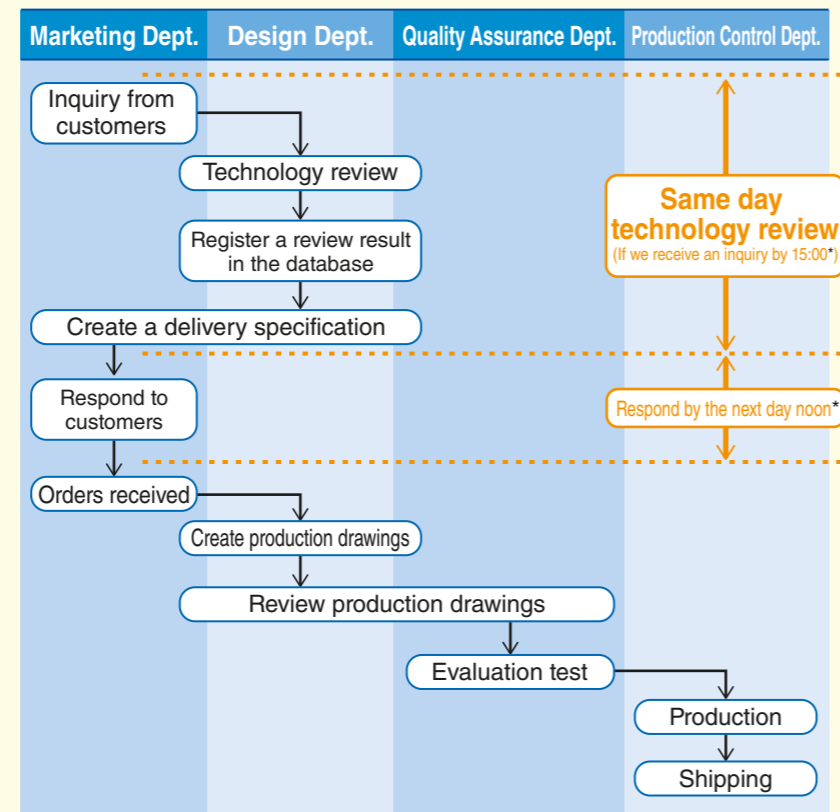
| Marketing Dept. | Design Dept. | Quality Assurance Dept. | Production Control Dept. |
|---|---|---|---|

Inquiry from customers

Technology review

Register a review result in the database

Create a delivery specification

Same day technology review
(If we receive an inquiry by 15:00*)

Respond to customers

Respond by the next day noon*

Orders received

Create production drawings

Review production drawings

Evaluation test

Production

Shipping